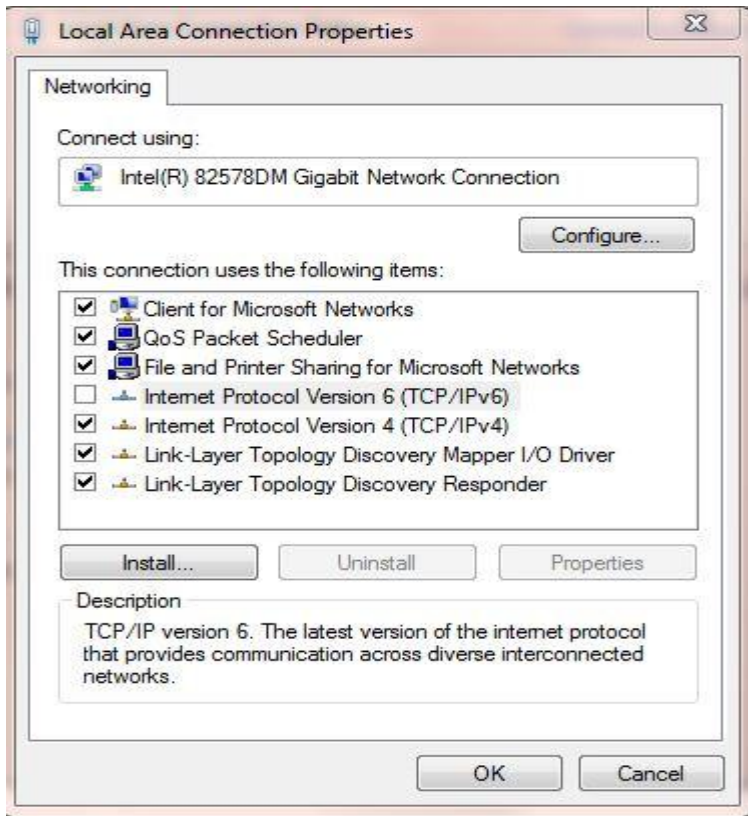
Local Area Connection Properties

Networking

Connect using:

Intel(R) 82578DM Gigabit Network Connection

Configure...

This connection uses the following items:

Client for Microsoft Networks
QoS Packet Scheduler
File and Printer Sharing for Microsoft Networks
Internet Protocol Version 6 (TCP/IPv6)
Internet Protocol Version 4 (TCP/IPv4)
Link-Layer Topology Discovery Mapper I/O Driver
Link-Layer Topology Discovery Responder

Install... Uninstall Properties

Description

TCP/IP version 6. The latest version of the internet protocol that provides communication across diverse interconnected networks.

OK Cancel